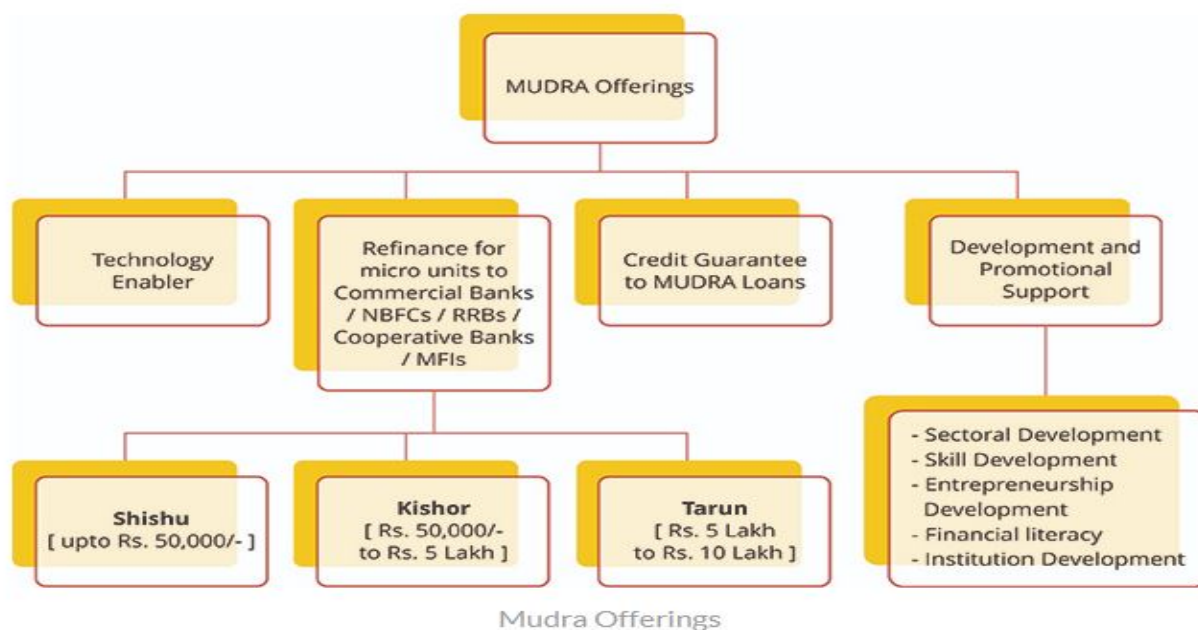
MUDRA Offerings

Technology Enabler

Refinance for micro units to Commercial Banks / NBFCs / RRBs / Cooperative Banks / MFIs

Credit Guarantee to MUDRA Loans

Development and Promotional Support

Shishu
[ upto Rs. 50,000/- ]

Kishor
[ Rs. 50,000/- to Rs. 5 Lakh ]

Tarun
[ Rs. 5 Lakh to Rs. 10 Lakh ]

- Sectoral Development
- Skill Development
- Entrepreneurship Development
- Financial literacy
- Institution Development

Mudra Offerings